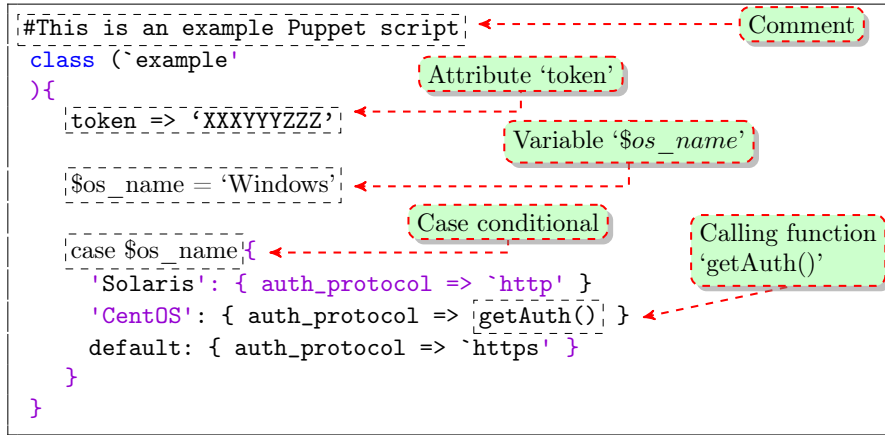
#This is an example Puppet script
class (`example'
){
token => ‘XXXYYYZZZ’
$os_name = ‘Windows’
case $os_name{
'Solaris': { auth_protocol => `http' }
'CentOS': { auth_protocol => getAuth() }
default: { auth_protocol => `https' }
}
}

Comment

Attribute ‘token’

Variable ‘$os_name’

Case conditional

Calling function ‘getAuth()’